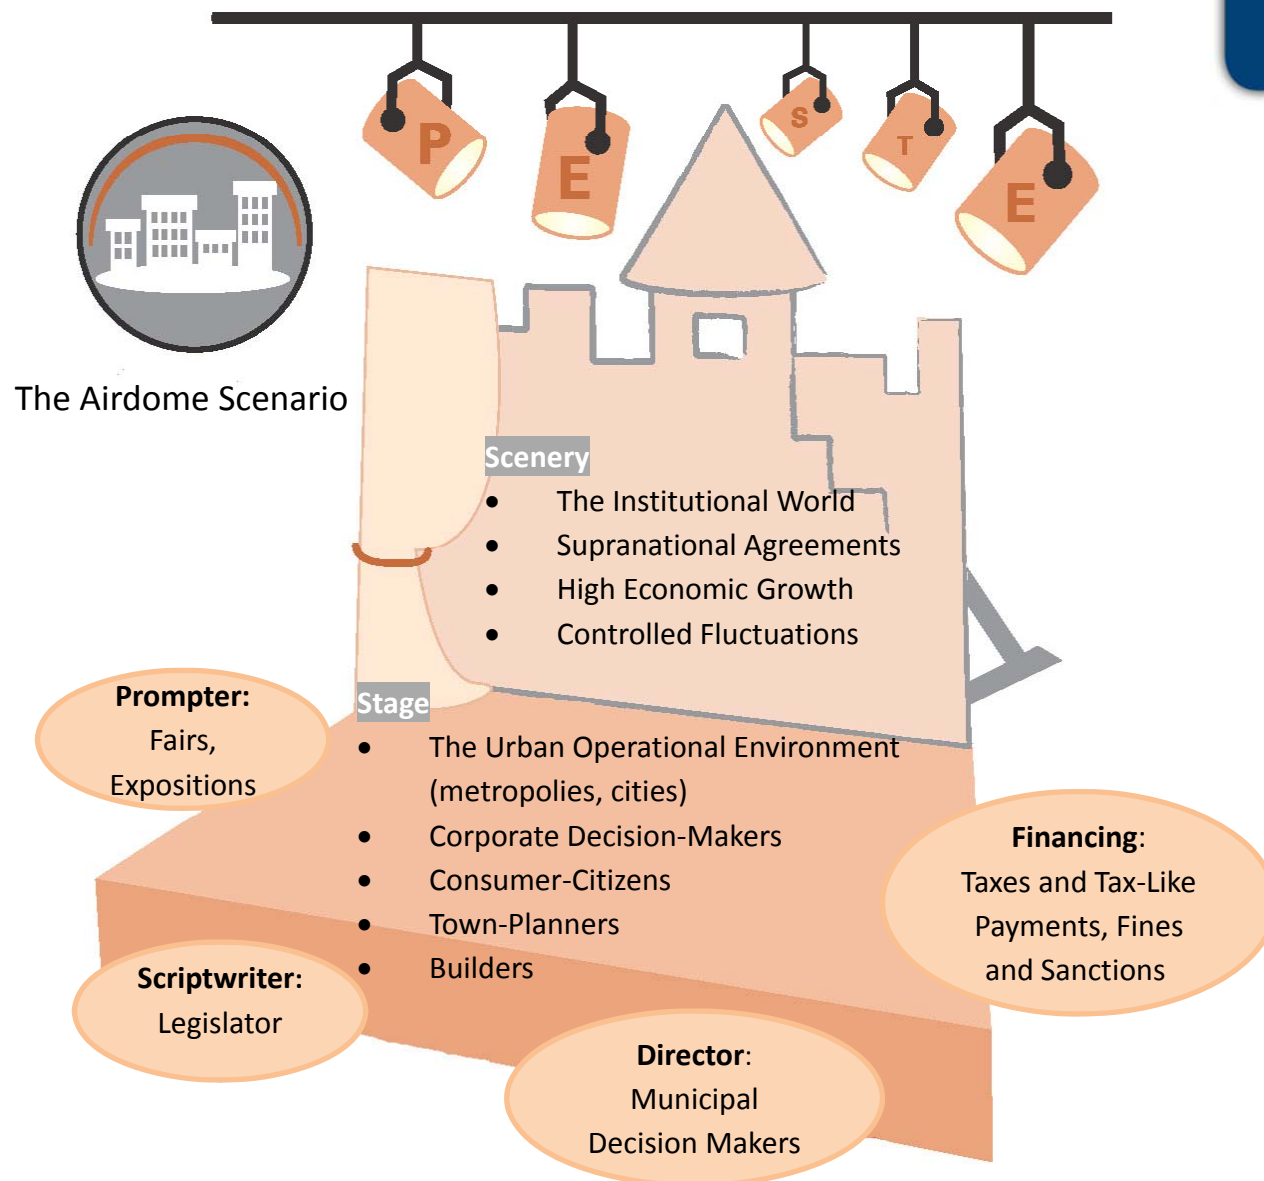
P E S T E

The Airdome Scenario

Scenery
- The Institutional World
- Supranational Agreements
- High Economic Growth
- Controlled Fluctuations

Prompter: Fairs, Expositions

Stage
- The Urban Operational Environment (metropolies, cities)
- Corporate Decision-Makers
- Consumer-Citizens
- Town-Planners
- Builders

Financing: Taxes and Tax-Like Payments, Fines and Sanctions

Scriptwriter: Legislator

Director: Municipal Decision Makers